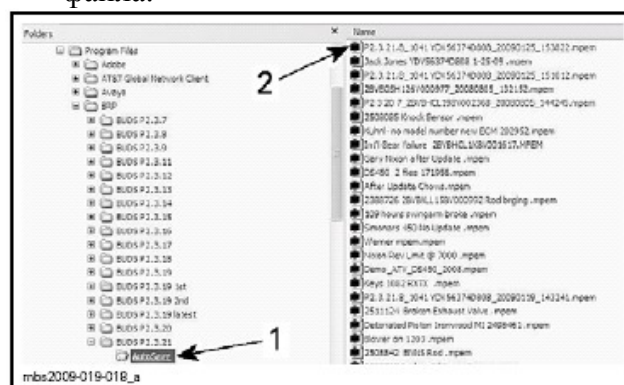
файла.

Folders ×
Program Files
Adobe
AT&T Global Network Client
Avaya
BRP
BUDS P2.3.7
BUDS P2.3.8
BUDS P2.3.9
BUDS P2.3.11
BUDS P2.3.12
BUDS P2.3.13
BUDS P2.3.14
BUDS P2.3.15
BUDS P2.3.16
BUDS P2.3.16
BUDS P2.3.17
BUDS P2.3.18
BUDS P2.3.19
BUDS P2.3.19 1st
BUDS P2.3.19 2nd
BUDS P2.3.19 latest
BUDS P2.3.20
BUDS P2.3.21
AutoSave

Name
P2.3.21.0_1041 VDY5637*D808_20090125_153822.mpem
Jack Jones YDY5637*D808 1-25-09.mpem
P2.3.21.0_1041 VDY5637*D808_20090125_153812.mpem
2BV8DSH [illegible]_20080805_151152.mpem
P2.3.20.7_2BVD-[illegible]_20080805_144245.mpem
2800085 Knock Sensor.mpem
HJhnl- no model number new ECM 292952.mpem
Ir-ll Gear Failure 2BVBHCL1XBV001617.MPEM
Gary Nixon after Update.mpem
DS450 2 files 171086.mpem
After Update Chova.mpem
2380726 2BVBALL1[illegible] Rod binding.mpem
329 hours swingarm broke.mpem
Smanore 450 Ids Update.mpem
Warner mpem.mpem
Nisan Rev Limit @ 7000.mpem
Demo_ATV_DS450_2008.mpem
Keys 1682 RXTX.mpem
P2.3.21.0_1041 VDY5637*D808_20090119_143241.mpem
2531124 Erosion Exhaust Valve.mpem
Detonated Piston Ironwood MI 2496461.mpem
Blower on 1203.mpem
2508842 B505 Rod.mpem

1
2
mbs2009-019-018_a